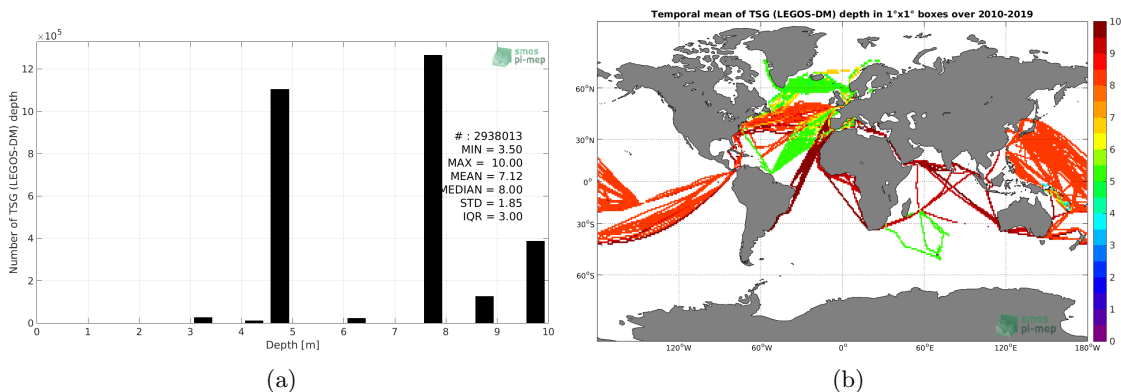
$\times10^5$

smos pi-mep

Number of TSG (LEGOS-DM) depth

12
10
8
6
4
2
0

# : 2938013
MIN = 3.50
MAX = 10.00
MEAN = 7.12
MEDIAN = 8.00
STD = 1.85
IQR = 3.00

0 1 2 3 4 5 6 7 8 9 10

Depth [m]

(a)

Temporal mean of TSG (LEGOS-DM) depth in 1°x1° boxes over 2010-2019

60°N
30°N
0°
30°S
60°S

120°W 60°W 0° 60°E 120°E 180°W

smos pi-mep

10
9
8
7
6
5
4
3
2
1
0

(b)